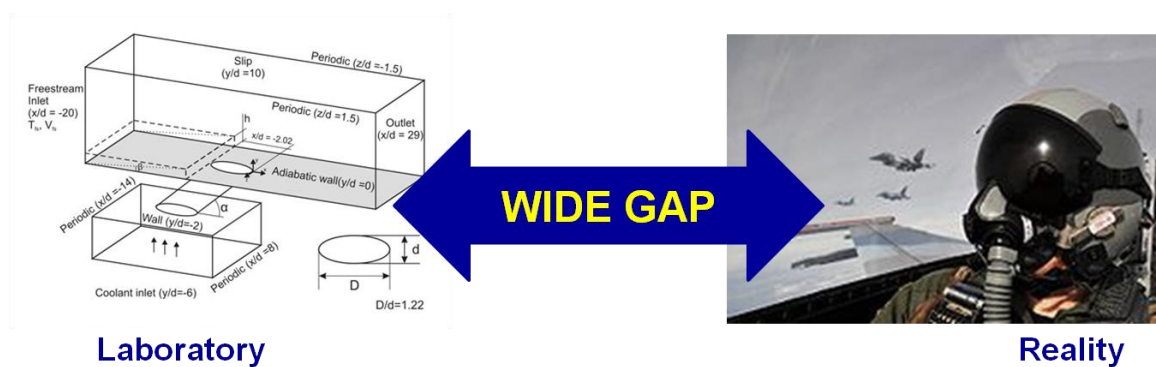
Slip
(y/d =10)

Periodic (z/d =-1.5)

Freestream
Inlet
(x/d = -20)
$T_\infty$, $V_\infty$

Periodic (z/d =1.5)

Outlet
(x/d = 29)

h

x/d = -2.02

Adiabatic wall(y/d =0)

Periodic (x/d =-14)

Wall (y/d=-2)

α

Periodic (x/d =8)

d

D

Coolant inlet (y/d=-6)

D/d=1.22

WIDE GAP

Laboratory

Reality